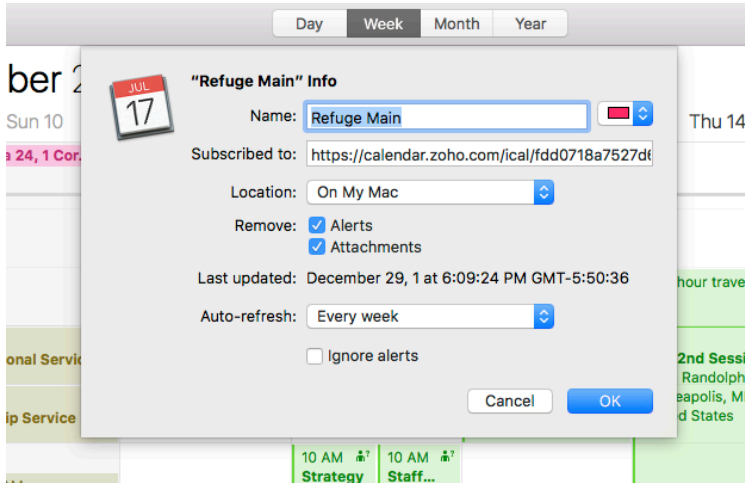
Day Week Month Year

ber 2

Sun 10

a 24, 1 Cor.

onal Servic

ip Service

JUL
17

"Refuge Main" Info

Name: Refuge Main

Subscribed to: https://calendar.zoho.com/ical/fdd0718a7527d

Location: On My Mac

Remove: Alerts
Attachments

Last updated: December 29, 1 at 6:09:24 PM GMT-5:50:36

Auto-refresh: Every week

Ignore alerts

Cancel OK

10 AM
Strategy

10 AM
Staff...

Thu 14

hour trave

2nd Sessi
Randolph
eapolis, M
d States